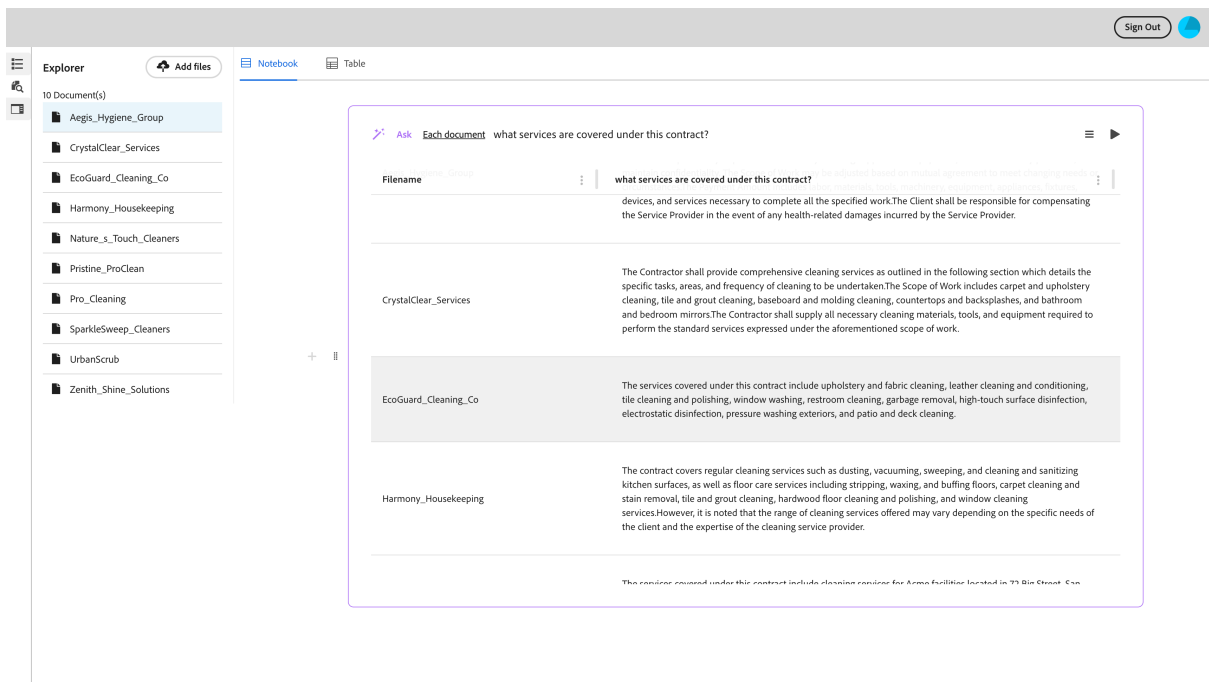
Sign Out

Explorer
Add files
10 Document(s)
Aegis_Hygiene_Group
CrystalClear_Services
EcoGuard_Cleaning_Co
Harmony_Housekeeping
Nature_s_Touch_Cleaners
Pristine_ProClean
Pro_Cleaning
SparkleSweep_Cleaners
UrbanScrub
Zenith_Shine_Solutions

Notebook
Table

Ask Each document what services are covered under this contract?

| Filename | what services are covered under this contract? |
|---|---|
| | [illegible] devices, and services necessary to complete all the specified work.The Client shall be responsible for compensating the Service Provider in the event of any health-related damages incurred by the Service Provider. |
| CrystalClear_Services | The Contractor shall provide comprehensive cleaning services as outlined in the following section which details the specific tasks, areas, and frequency of cleaning to be undertaken.The Scope of Work includes carpet and upholstery cleaning, tile and grout cleaning, baseboard and molding cleaning, countertops and backsplashes, and bathroom and bedroom mirrors.The Contractor shall supply all necessary cleaning materials, tools, and equipment required to perform the standard services expressed under the aforementioned scope of work. |
| EcoGuard_Cleaning_Co | The services covered under this contract include upholstery and fabric cleaning, leather cleaning and conditioning, tile cleaning and polishing, window washing, restroom cleaning, garbage removal, high-touch surface disinfection, electrostatic disinfection, pressure washing exteriors, and patio and deck cleaning. |
| Harmony_Housekeeping | The contract covers regular cleaning services such as dusting, vacuuming, sweeping, and cleaning and sanitizing kitchen surfaces, as well as floor care services including stripping, waxing, and buffing floors, carpet cleaning and stain removal, tile and grout cleaning, hardwood floor cleaning and polishing, and window cleaning services.However, it is noted that the range of cleaning services offered may vary depending on the specific needs of the client and the expertise of the cleaning service provider. |
| | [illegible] |